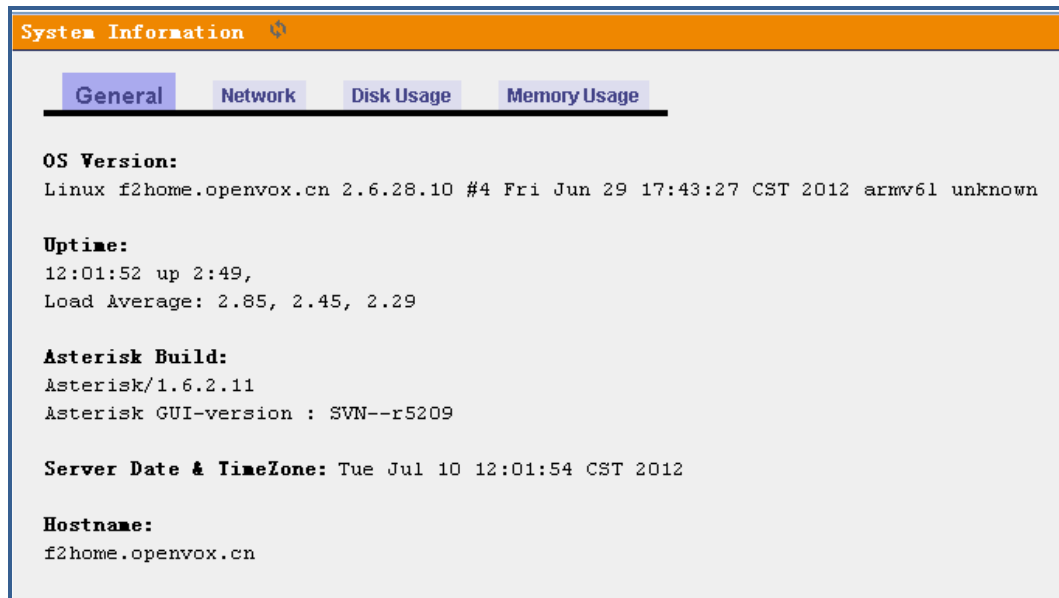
System Information

General Network Disk Usage Memory Usage

OS Version:
Linux f2home.openvox.cn 2.6.28.10 #4 Fri Jun 29 17:43:27 CST 2012 armv6l unknown

Uptime:
12:01:52 up 2:49,
Load Average: 2.85, 2.45, 2.29

Asterisk Build:
Asterisk/1.6.2.11
Asterisk GUI-version : SVN--r5209

Server Date & TimeZone: Tue Jul 10 12:01:54 CST 2012

Hostname:
f2home.openvox.cn